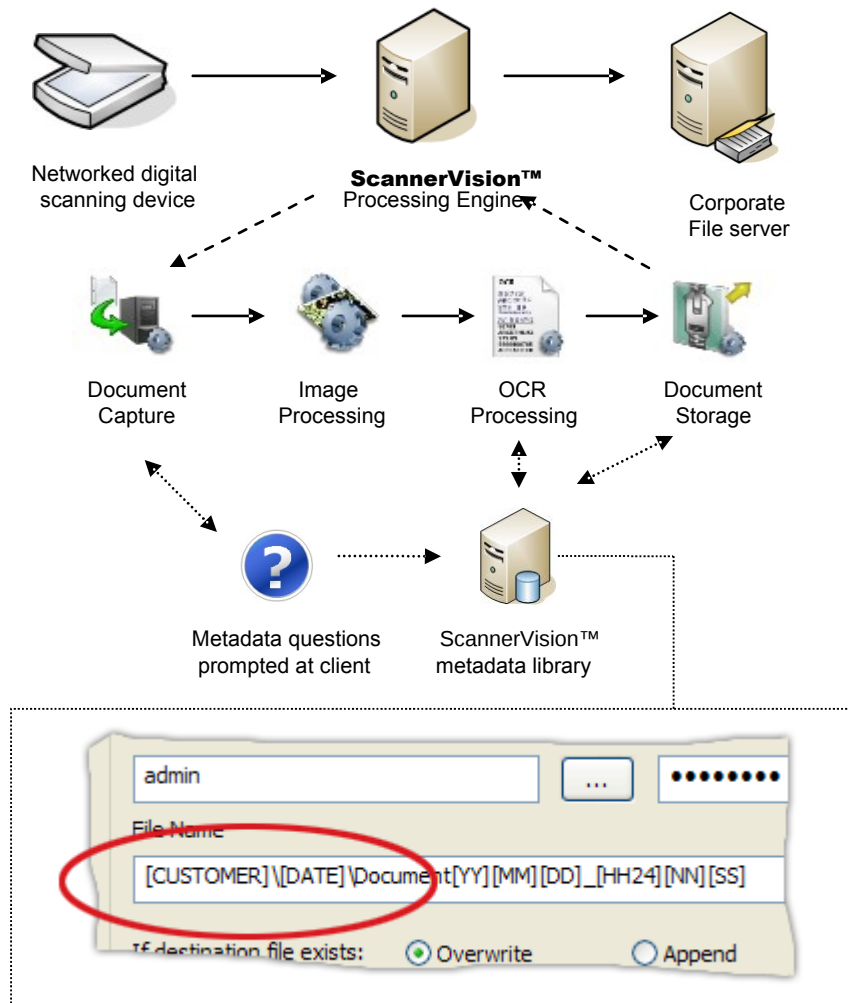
Networked digital scanning device

ScannerVision™ Processing Engine

Corporate File server

Document Capture

Image Processing

OCR Processing

Document Storage

Metadata questions prompted at client

ScannerVision™ metadata library

admin

...

••••••••

File Name

[CUSTOMER]\[DATE]\Document[YY][MM][DD]_[HH24][NN][SS]

If destination file exists:

Overwrite

Append